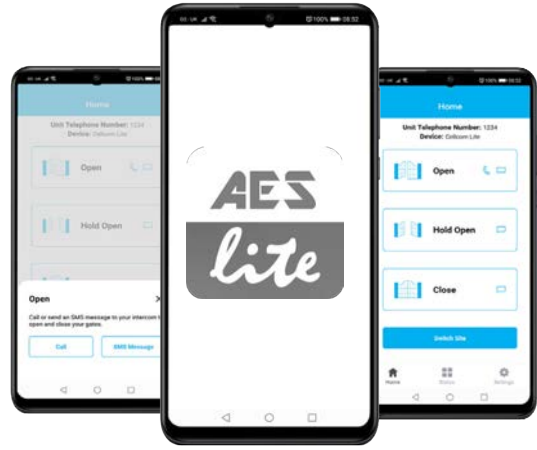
Home
Unit Telephone Number: 1234
Device: Cellcom Lite
Open
Hold Open
Open
Call or send an SMS message to your intercom to open and close your gates.
Call
SMS Message

AES
lite

100% 08:32
Home
Unit Telephone Number: 1234
Device: Cellcom Lite
Open
Hold Open
Close
Switch Site
Home
Status
Settings